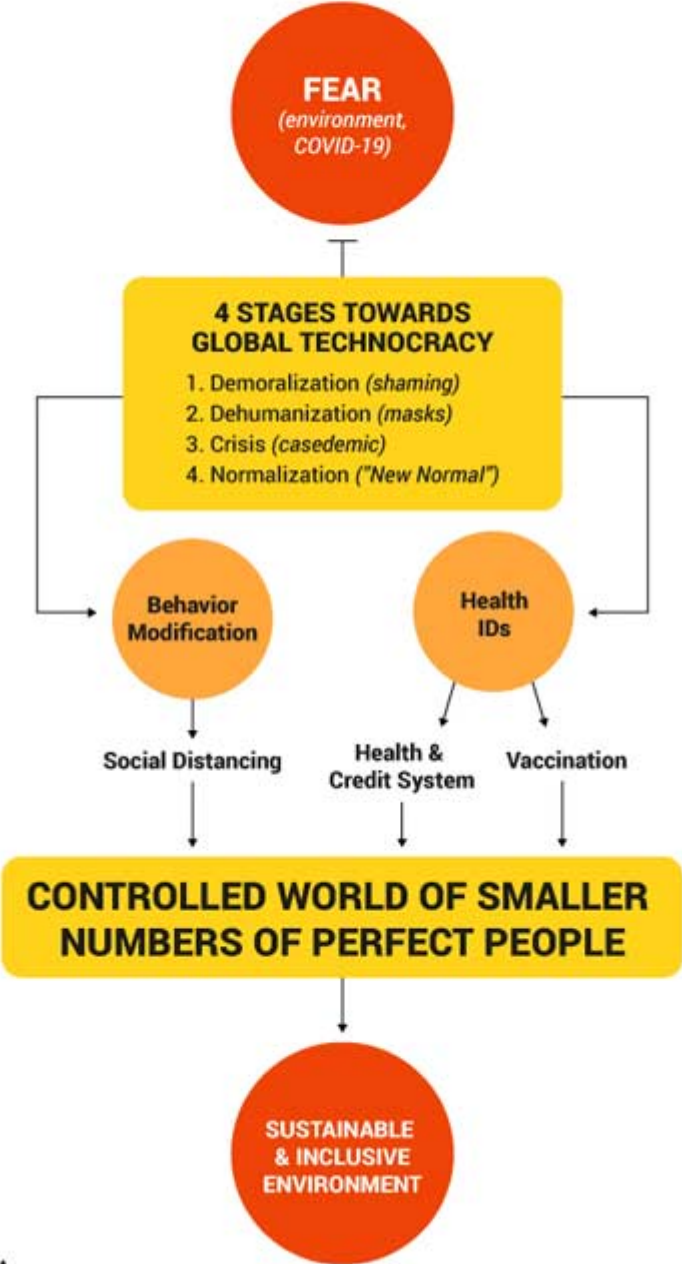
FEAR
(environment, COVID-19)

4 STAGES TOWARDS GLOBAL TECHNOCRACY
1. Demoralization (shaming)
2. Dehumanization (masks)
3. Crisis (casedemic)
4. Normalization ("New Normal")

Behavior Modification

Health IDs

Social Distancing

Health & Credit System

Vaccination

CONTROLLED WORLD OF SMALLER NUMBERS OF PERFECT PEOPLE

SUSTAINABLE & INCLUSIVE ENVIRONMENT